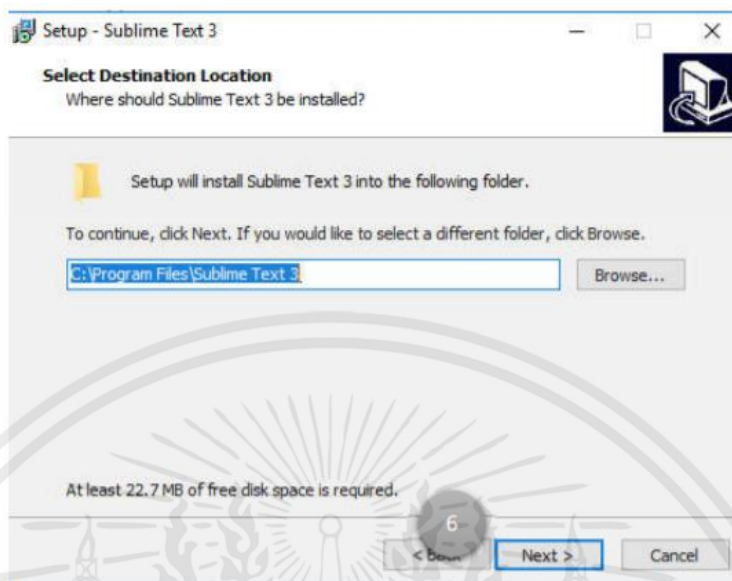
Setup - Sublime Text 3

Select Destination Location
Where should Sublime Text 3 be installed?

Setup will install Sublime Text 3 into the following folder.

To continue, click Next. If you would like to select a different folder, click Browse.

C:\Program Files\Sublime Text 3

Browse...

At least 22.7 MB of free disk space is required.

6

< Back

Next >

Cancel